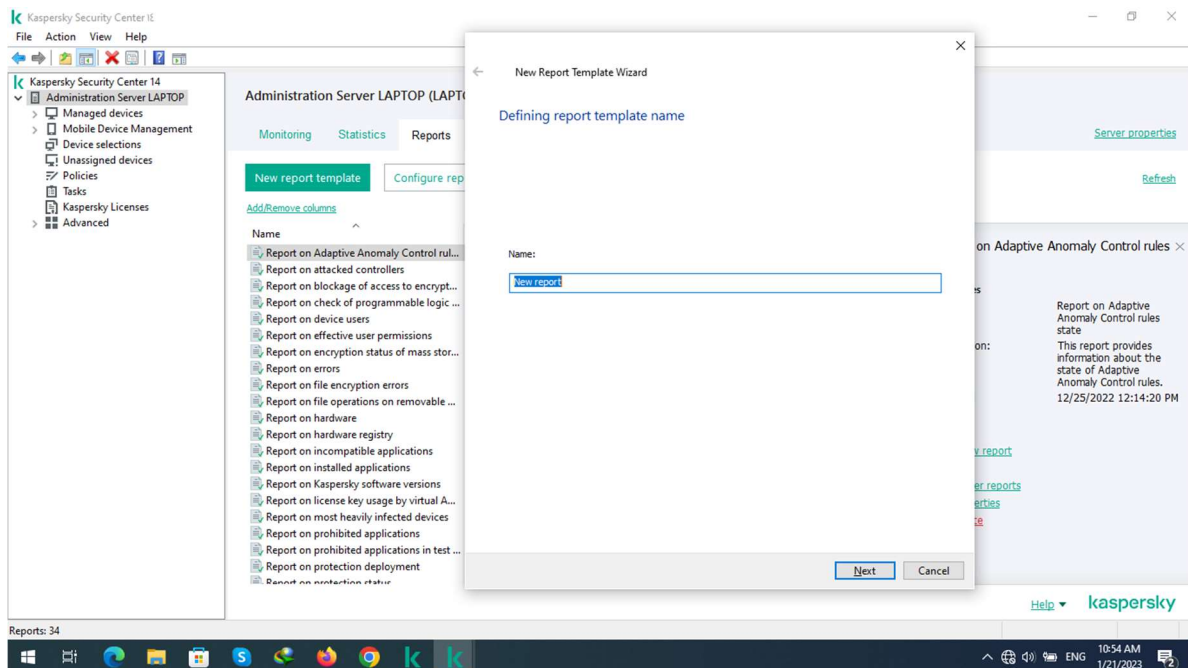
Kaspersky Security Center 14

File Action View Help

Kaspersky Security Center 14
Administration Server LAPTOP
Managed devices
Mobile Device Management
Device selections
Unassigned devices
Policies
Tasks
Kaspersky Licenses
Advanced

Administration Server LAPTOP (LAPT

Monitoring Statistics Reports

New report template Configure rep

Add/Remove columns

Name

Report on Adaptive Anomaly Control rul...
Report on attacked controllers
Report on blockage of access to encrypt...
Report on check of programmable logic ...
Report on device users
Report on effective user permissions
Report on encryption status of mass stor...
Report on errors
Report on file encryption errors
Report on file operations on removable ...
Report on hardware
Report on hardware registry
Report on incompatible applications
Report on installed applications
Report on Kaspersky software versions
Report on license key usage by virtual A...
Report on most heavily infected devices
Report on prohibited applications
Report on prohibited applications in test ...
Report on protection deployment
Report on protection status

Server properties

Refresh

on Adaptive Anomaly Control rules

es
on:

Report on Adaptive Anomaly Control rules state
This report provides information about the state of Adaptive Anomaly Control rules.
12/25/2022 12:14:20 PM

v report
er reports
erties
te

Help

kaspersky

Reports: 34

New Report Template Wizard

Defining report template name

Name:

New report

Next Cancel

ENG 10:54 AM 1/21/2023